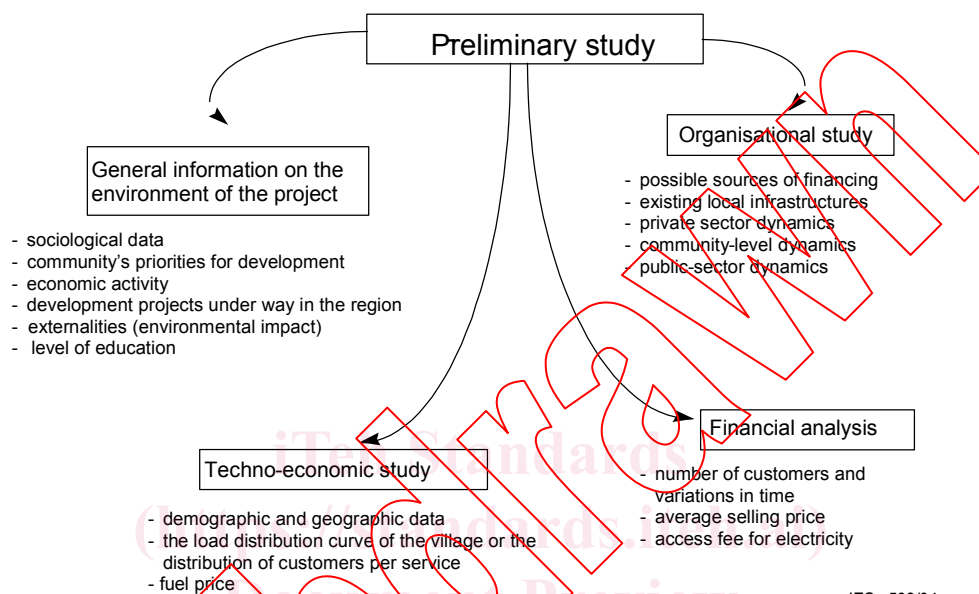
Preliminary study

General information on the environment of the project

- sociological data
- community's priorities for development
- economic activity
- development projects under way in the region
- externalities (environmental impact)
- level of education

Organisational study

- possible sources of financing
- existing local infrastructures
- private sector dynamics
- community-level dynamics
- public-sector dynamics

Techno-economic study

- demographic and geographic data
- the load distribution curve of the village or the distribution of customers per service
- fuel price

Financial analysis

- number of customers and variations in time
- average selling price
- access fee for electricity

Withdrawn

iTeh Standards
(https://standards.iteh.ai)
Document Preview

IEC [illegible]